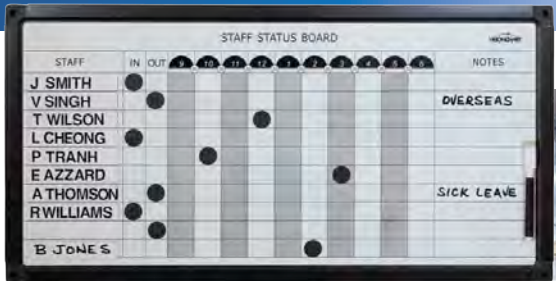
STAFF STATUS BOARD

| STAFF | IN | OUT | 9 | 10 | 11 | 12 | 1 | 2 | 3 | 4 | 5 | 6 | NOTES |
|---|---|---|---|---|---|---|---|---|---|---|---|---|---|
| J SMITH | ● | | | | | | | | | | | | |
| V SINGH | | ● | | | | | | | | | | | OVERSEAS |
| T WILSON | | | | | | ● | | | | | | | |
| L CHEONG | ● | | | | | | | | | | | | |
| P TRANH | | | | ● | | | | | | | | | |
| E AZZARD | | | | | | | | | ● | | | | |
| A THOMSON | | ● | | | | | | | | | | | SICK LEAVE |
| R WILLIAMS | ● | | | | | | | | | | | | |
| | | ● | | | | | | | | | | | |
| B JONES | | | | | | | | ● | | | | | |